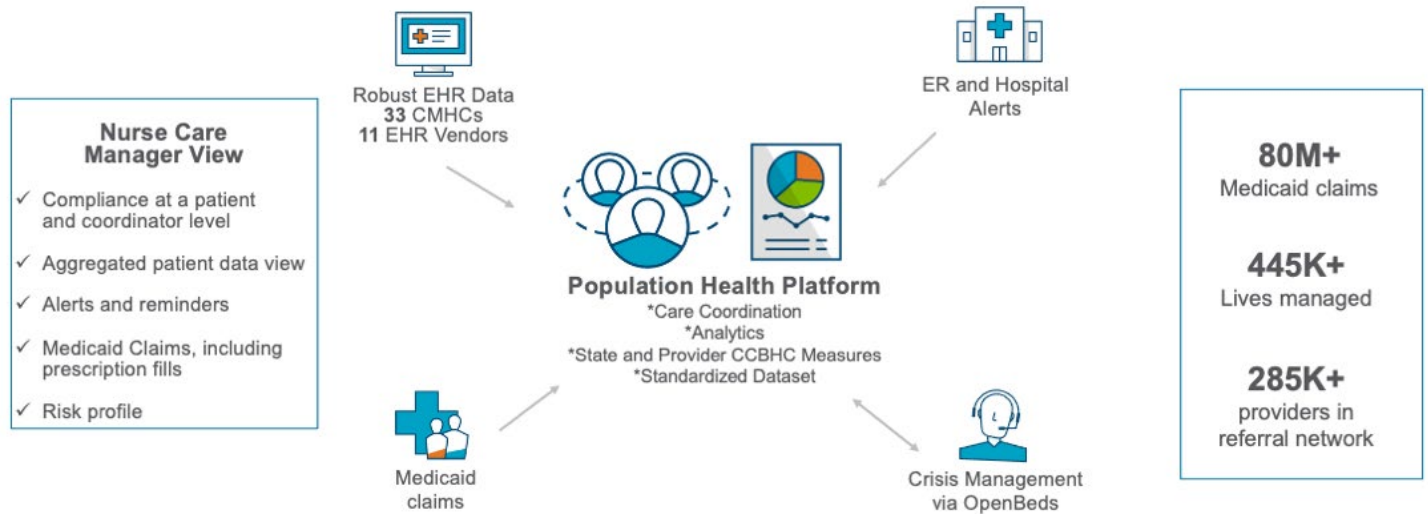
Nurse Care Manager View

✓ Compliance at a patient and coordinator level

✓ Aggregated patient data view

✓ Alerts and reminders

✓ Medicaid Claims, including prescription fills

✓ Risk profile

Robust EHR Data
**33** CMHCs
**11** EHR Vendors

ER and Hospital Alerts

Population Health Platform
*Care Coordination
*Analytics
*State and Provider CCBHC Measures
*Standardized Dataset

Medicaid claims

Crisis Management via OpenBeds

80M+
Medicaid claims

445K+
Lives managed

285K+
providers in referral network